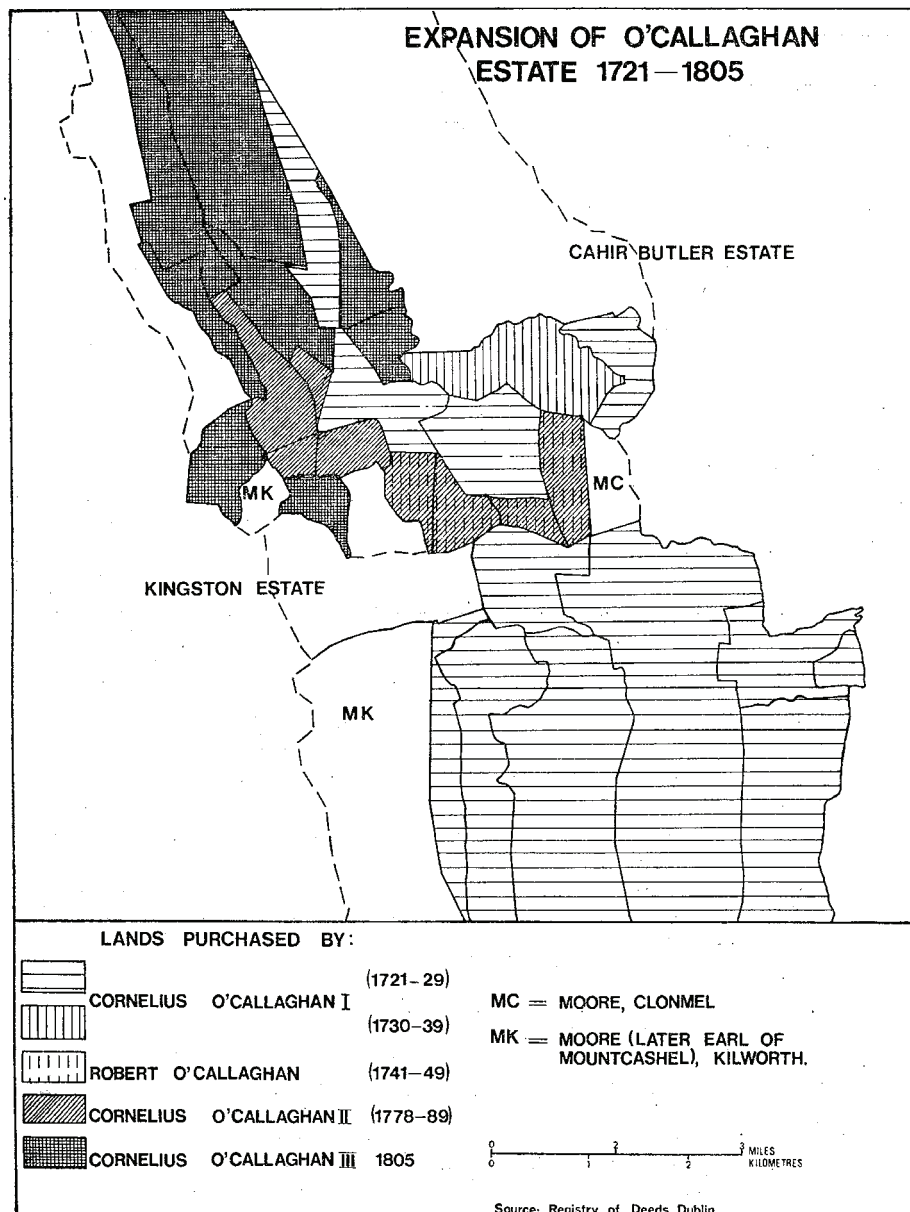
EXPANSION OF O'CALLAGHAN ESTATE 1721—1805

CAHIR BUTLER ESTATE

MK

MC

KINGSTON ESTATE

MK

LANDS PURCHASED BY:

CORNELIUS O'CALLAGHAN I (1721–29) (1730–39)

ROBERT O'CALLAGHAN (1741–49)

CORNELIUS O'CALLAGHAN II (1778–89)

CORNELIUS O'CALLAGHAN III 1805

MC = MOORE, CLONMEL

MK = MOORE (LATER EARL OF MOUNTCASHEL), KILWORTH.

0 2 3 MILES
0 1 2 KILOMETRES

Source: Registry of Deeds Dublin